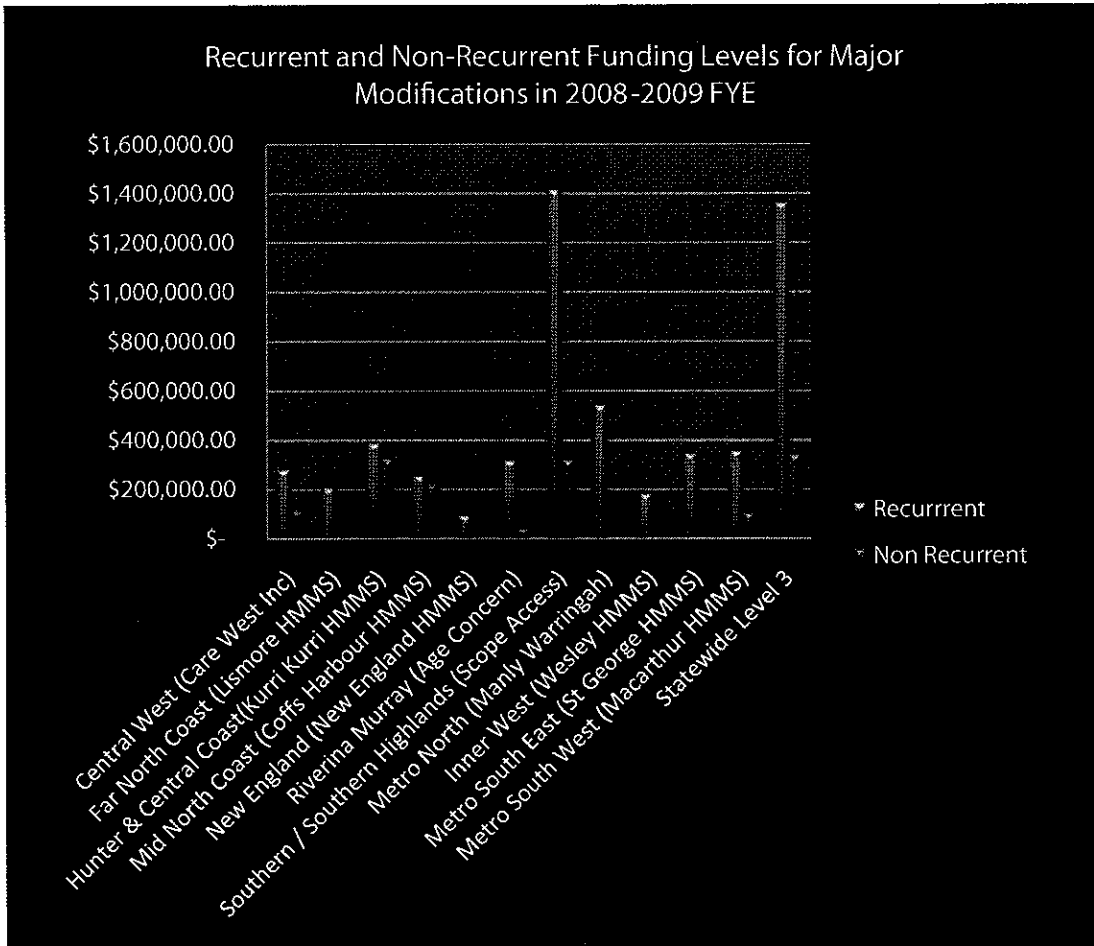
Recurrent and Non-Recurrent Funding Levels for Major Modifications in 2008-2009 FYE

$1,600,000.00
$1,400,000.00
$1,200,000.00
$1,000,000.00
$800,000.00
$600,000.00
$400,000.00
$200,000.00
$-

Recurrrent
Non Recurrent

Central West (Care West Inc)
Far North Coast (Lismore HMMS)
Hunter & Central Coast(Kurri Kurri HMMS)
Mid North Coast (Coffs Harbour HMMS)
New England (New England HMMS)
Riverina Murray (Age Concern)
Southern / Southern Highlands (Scope Access)
Metro North (Manly Warringah)
Inner West (Wesley HMMS)
Metro South East (St George HMMS)
Metro South West (Macarthur HMMS)
Statewide Level 3